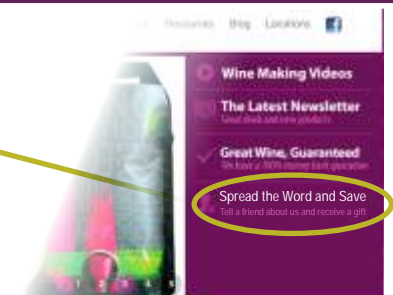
Resources Blog Locations

Wine Making Videos

The Latest Newsletter
Great deals and new products

Great Wine, Guaranteed
We have a 100% money back guarantee

Spread the Word and Save
Tell a friend about us and receive a gift

1 2 3 4 5